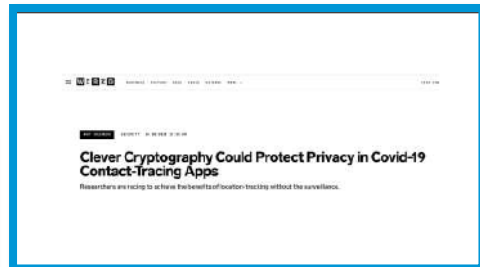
WIRED

BUSINESS CULTURE GEAR IDEAS SCIENCE MORE

SIGN IN

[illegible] SECURITY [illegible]

Clever Cryptography Could Protect Privacy in Covid-19 Contact-Tracing Apps

Researchers are racing to achieve the benefits of location-tracking without the surveillance.